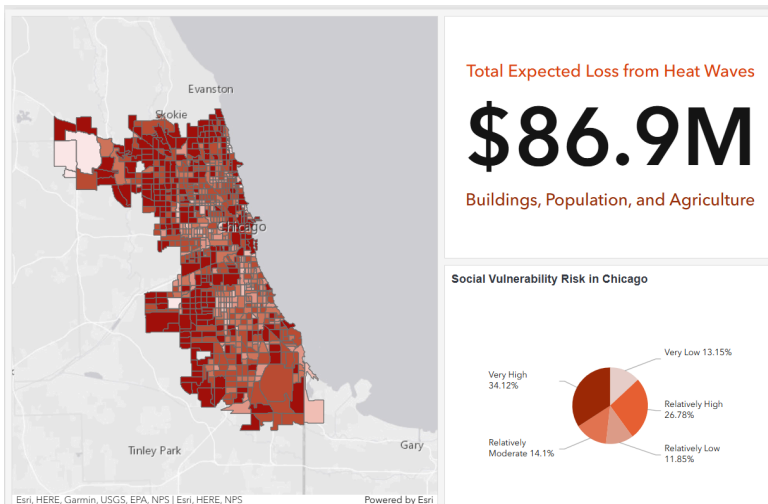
Evanston

Skokie

Chicago

Tinley Park

Gary

Esri, HERE, Garmin, USGS, EPA, NPS | Esri, HERE, NPS

Powered by Esri

Total Expected Loss from Heat Waves

$86.9M

Buildings, Population, and Agriculture

Social Vulnerability Risk in Chicago

Very High 34.12%

Very Low 13.15%

Relatively High 26.78%

Relatively Low 11.85%

Relatively Moderate 14.1%